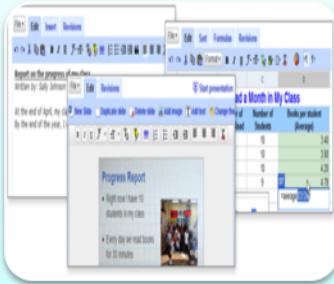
File Edit Insert Revisions

Report on the progress of my class
Written by: Sally Johnson

At the end of April, my cl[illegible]
By the end of the year, I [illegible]

File Edit Sort Formulas Revisions

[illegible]d a Month in My Class

| Number of Students | Books per student (Average) |
|---|---|
| 10 | 3.40 |
| 10 | 3.90 |
| 10 | 4.70 |

=average(

File Edit Revisions
Start presentation
New Slide Duplicate slide Delete slide Add image Add text Change the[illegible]

Progress Report

• Right now I have 10 students in my class

• Every day we read books for 30 minutes